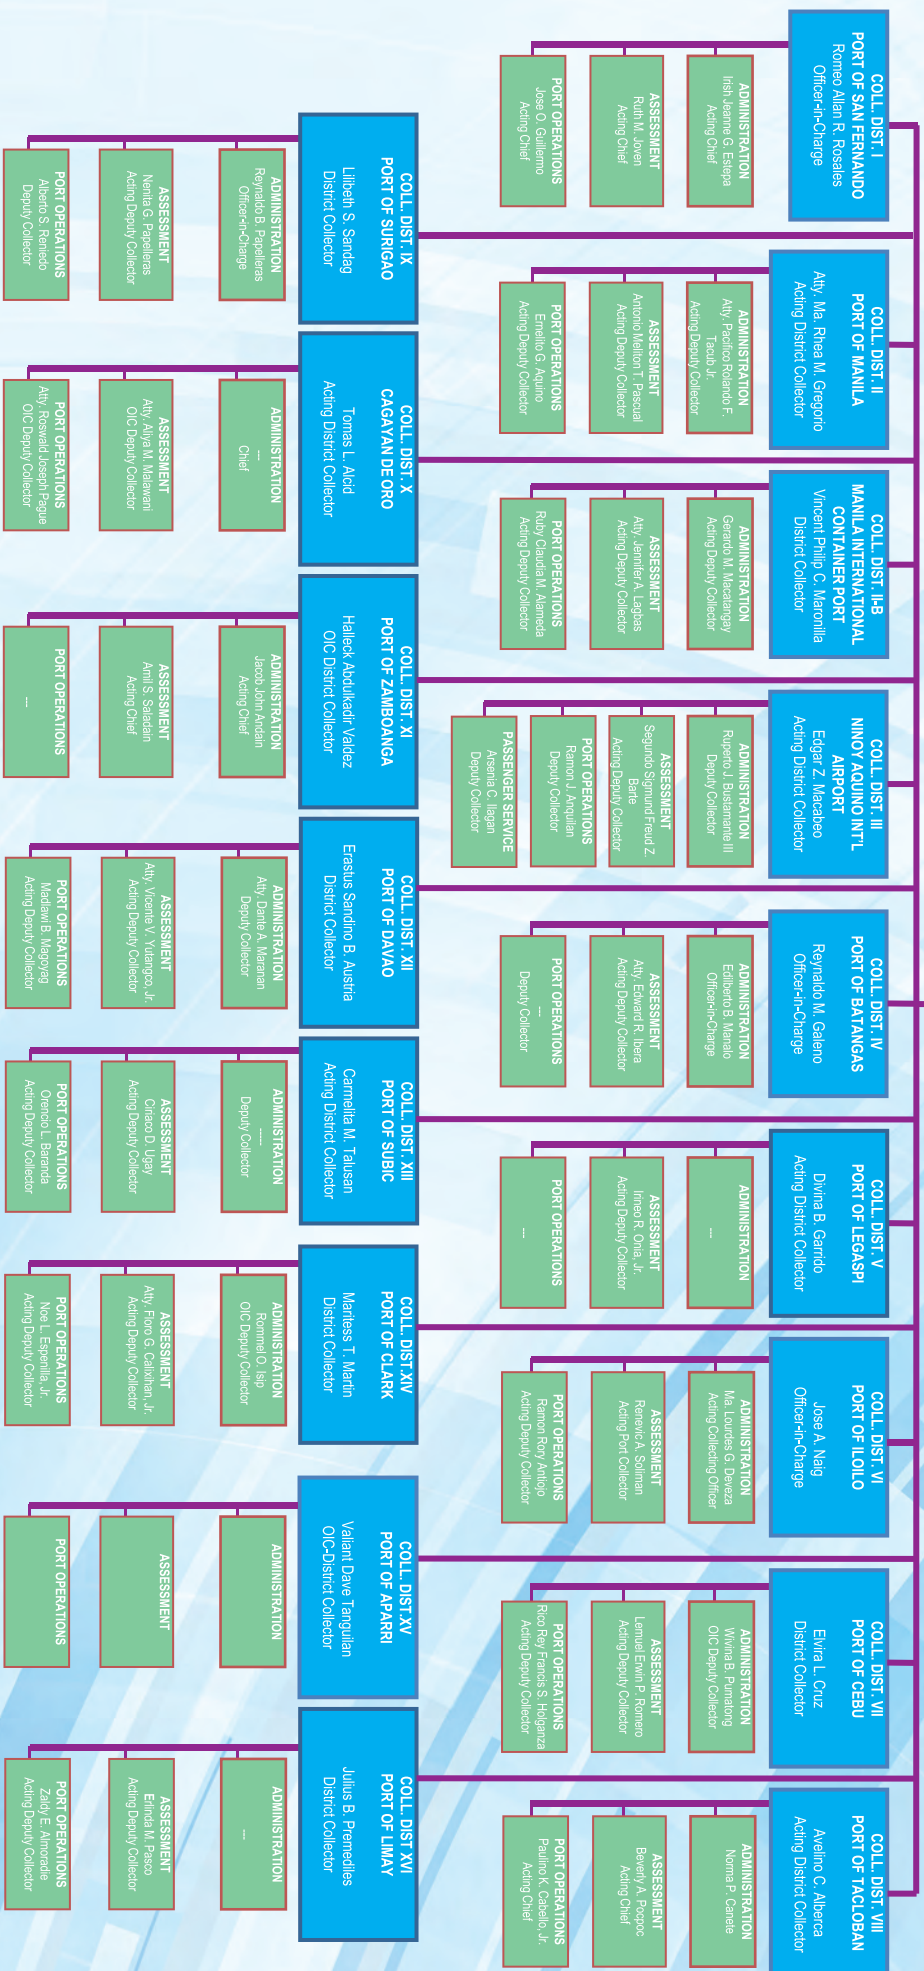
COLL. DIST. I
PORT OF SAN FERNANDO
Romeo Allan R. Rosales
Officer-in-Charge

ADMINISTRATION
Irish Jeanne G. Estepa
Acting Chief

ASSESSMENT
Ruth M. Joven
Acting Chief

PORT OPERATIONS
Jose O. Guillermo
Acting Chief

COLL. DIST. II
PORT OF MANILA
Atty. Ma. Rhea M. Gregorio
Acting District Collector

ADMINISTRATION
Atty. Pacifico Rolando F. Tacub Jr.
Acting Deputy Collector

ASSESSMENT
Antonio Melton T. Pascual
Acting Deputy Collector

PORT OPERATIONS
Emelito G. Aquino
Acting Deputy Collector

COLL. DIST. II-B
MANILA INTERNATIONAL CONTAINER PORT
Vincent Philip C. Maronilla
District Collector

ADMINISTRATION
Gerardo M. Macatangay
Acting Deputy Collector

ASSESSMENT
Atty. Jennifer A. Lagbas
Acting Deputy Collector

PORT OPERATIONS
Ruby Claudia M. Alameda
Acting Deputy Collector

COLL. DIST. III
NINOY AQUINO INT'L AIRPORT
Edgar Z. Macabeo
Acting District Collector

ADMINISTRATION
Ruperto J. Bustamante III
Deputy Collector

ASSESSMENT
Segundo Sigmund Freud Z. Barte
Acting Deputy Collector

PORT OPERATIONS
Ramon J. Anquilan
Deputy Collector

PASSENGER SERVICE
Arsenia C. Ilagan
Deputy Collector

COLL. DIST. IV
PORT OF BATANGAS
Reynaldo M. Galeno
Officer-In-Charge

ADMINISTRATION
Edilberto B. Manalo
Officer-in-Charge

ASSESSMENT
Atty. Edward R. Ibera
Acting Deputy Collector

PORT OPERATIONS
—
Deputy Collector

COLL. DIST. V
PORT OF LEGASPI
Divina B. Garrido
Acting District Collector

ADMINISTRATION
—

ASSESSMENT
Irineo R. Oria, Jr.
Acting Deputy Collector

PORT OPERATIONS
—

COLL. DIST. VI
PORT OF ILOILO
Jose A. Naig
Officer-In-Charge

ADMINISTRATION
Ma. Lourdes G. Deveza
Acting Collecting Officer

ASSESSMENT
Renevic A. Soliman
Acting Port Collector

PORT OPERATIONS
Ramon Rory Antiojo
Acting Deputy Collector

COLL. DIST. VII
PORT OF CEBU
Elvira L. Cruz
District Collector

ADMINISTRATION
Wivina B. Pumatong
OIC Deputy Collector

ASSESSMENT
Lemuel Erwin P. Romero
Acting Deputy Collector

PORT OPERATIONS
Rico Rey Francis S. Holganza
Acting Deputy Collector

COLL. DIST. VIII
PORT OF TACLOBAN
Avelino C. Alberca
Acting District Collector

ADMINISTRATION
Norma P. Carete

ASSESSMENT
Beverly A. Pocpoc
Acting Chief

PORT OPERATIONS
Paulino K. Cabello, Jr.
Acting Chief

COLL. DIST. IX
PORT OF SURIGAO
Lilibeth S. Sandag
District Collector

ADMINISTRATION
Reynaldo B. Papelleras
Officer-in-Charge

ASSESSMENT
Nenita G. Papelleras
Acting Deputy Collector

PORT OPERATIONS
Alberto S. Renedo
Deputy Collector

COLL. DIST. X
CAGAYAN DE ORO
Tomas L. Alcid
Acting District Collector

ADMINISTRATION
—
Chief

ASSESSMENT
Atty. Aliya M. Malawani
OIC Deputy Collector

PORT OPERATIONS
Atty. Roswald Joseph Pague
OIC Deputy Collector

COLL. DIST. XI
PORT OF ZAMBOANGA
Halleck Abdulkadir Valdez
OIC District Collector

ADMINISTRATION
Jacob John Ardain
Acting Chief

ASSESSMENT
Amil S. Saladain
Acting Chief

PORT OPERATIONS
—

COLL. DIST. XII
PORT OF DAVAO
Erastus Sandino B. Austria
District Collector

ADMINISTRATION
Atty. Dante A. Maranan
Deputy Collector

ASSESSMENT
Atty. Vicente V. Yutangco, Jr.
Acting Deputy Collector

PORT OPERATIONS
Madawi B. Magoyag
Acting Deputy Collector

COLL. DIST. XIII
PORT OF SUBIC
Carmelita M. Talusan
Acting District Collector

ADMINISTRATION
—
Deputy Collector

ASSESSMENT
Ciriaco D. Ugay
Acting Deputy Collector

PORT OPERATIONS
Orencio L. Baranda
Acting Deputy Collector

COLL. DIST.XIV
PORT OF CLARK
Maritess T. Martin
District Collector

ADMINISTRATION
Rommel O. Isip
OIC Deputy Collector

ASSESSMENT
Atty. Floro G. Calixihan, Jr.
Acting Deputy Collector

PORT OPERATIONS
Noe L. Espenilla, Jr.
Acting Deputy Collector

COLL. DIST.XV
PORT OF APARRI
Valiant Dave Tanguilan
OIC-District Collector

ADMINISTRATION

ASSESSMENT

PORT OPERATIONS

COLL. DIST XVI
PORT OF LIMAY
Julius B. Premedilles
District Collector

ADMINISTRATION
—

ASSESSMENT
Erlinda M. Pasco
Acting Deputy Collector

PORT OPERATIONS
Zaldy E. Almoradie
Acting Deputy Collector